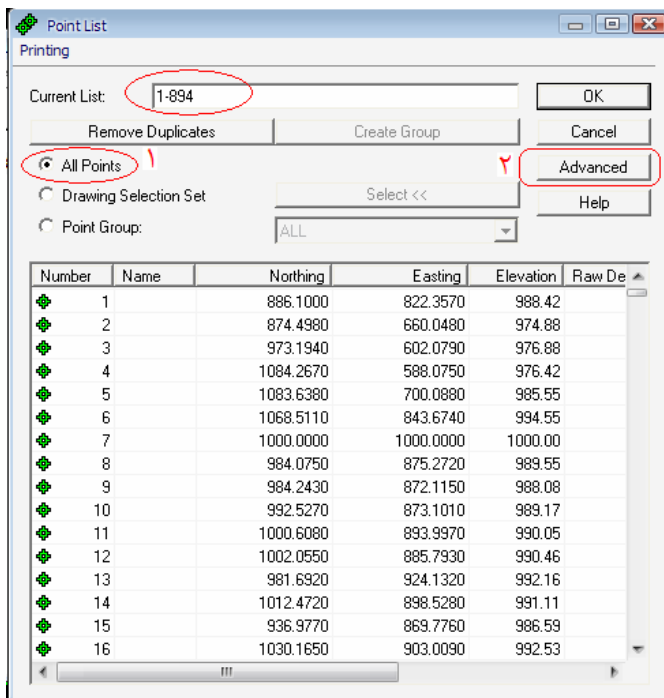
Point List

Printing

Current List: 1-894

OK

Remove Duplicates

Create Group

Cancel

All Points ١

٢ Advanced

Drawing Selection Set

Select <<

Help

Point Group:

ALL

| Number | Name | Northing | Easting | Elevation | Raw De |
|---|---|---|---|---|---|
| 1 | | 886.1000 | 822.3570 | 988.42 | |
| 2 | | 874.4980 | 660.0480 | 974.88 | |
| 3 | | 973.1940 | 602.0790 | 976.88 | |
| 4 | | 1084.2670 | 588.0750 | 976.42 | |
| 5 | | 1083.6380 | 700.0880 | 985.55 | |
| 6 | | 1068.5110 | 843.6740 | 994.55 | |
| 7 | | 1000.0000 | 1000.0000 | 1000.00 | |
| 8 | | 984.0750 | 875.2720 | 989.55 | |
| 9 | | 984.2430 | 872.1150 | 988.08 | |
| 10 | | 992.5270 | 873.1010 | 989.17 | |
| 11 | | 1000.6080 | 893.9970 | 990.05 | |
| 12 | | 1002.0550 | 885.7930 | 990.46 | |
| 13 | | 981.6920 | 924.1320 | 992.16 | |
| 14 | | 1012.4720 | 898.5280 | 991.11 | |
| 15 | | 936.9770 | 869.7760 | 986.59 | |
| 16 | | 1030.1650 | 903.0090 | 992.53 | |